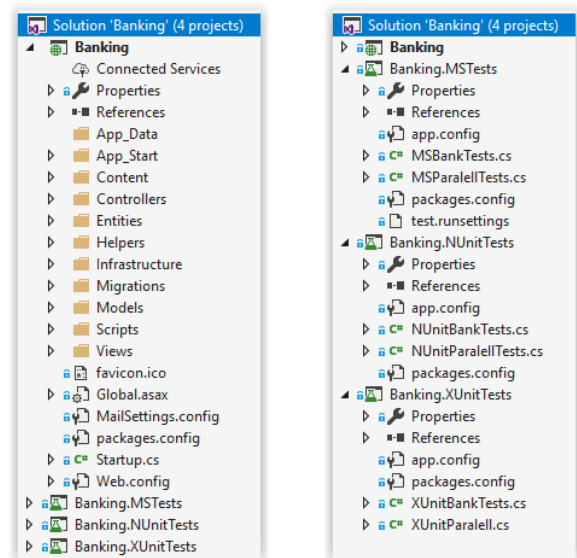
Solution 'Banking' (4 projects)
Banking
Connected Services
Properties
References
App_Data
App_Start
Content
Controllers
Entities
Helpers
Infrastructure
Migrations
Models
Scripts
Views
favicon.ico
Global.asax
MailSettings.config
packages.config
Startup.cs
Web.config
Banking.MSTests
Banking.NUnitTests
Banking.XUnitTests

Solution 'Banking' (4 projects)
Banking
Banking.MSTests
Properties
References
app.config
MSBankTests.cs
MSParalelITests.cs
packages.config
test.runsettings
Banking.NUnitTests
Properties
References
app.config
NUnitBankTests.cs
NUnitParalellTests.cs
packages.config
Banking.XUnitTests
Properties
References
app.config
packages.config
XUnitBankTests.cs
XUnitParalell.cs